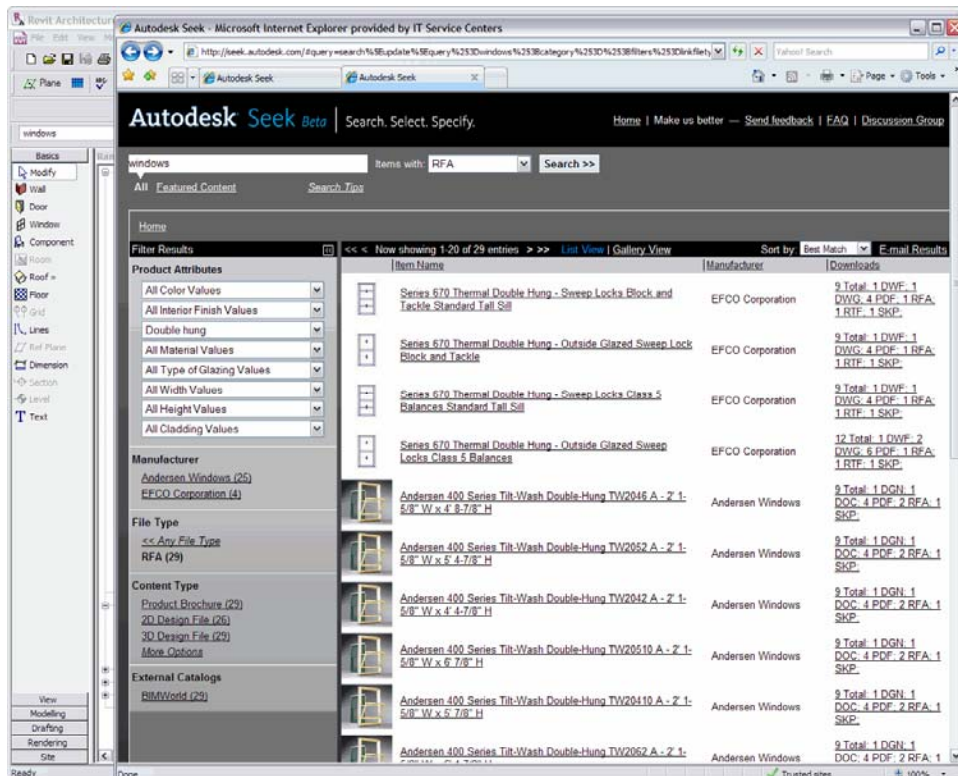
Revit Architecture
File Edit View
Plane
windows
Basics
Modify
Wall
Door
Window
Component
Room
Roof
Floor
Grid
Lines
Ref Plane
Dimension
Section
Level
Text
View
Modelling
Drafting
Rendering
Site
Ready

Autodesk Seek - Microsoft Internet Explorer provided by IT Service Centers
http://seek.autodesk.com/#query=search%5Bupdate%5Equery%253Dwindows%253Bcategory%253D%253Bfilters%253Dlinkfilety
Yahoo! Search
Autodesk Seek
Autodesk Seek
Page Tools

Autodesk Seek Beta | Search. Select. Specify.
Home | Make us better — Send feedback | FAQ | Discussion Group

windows
Items with: RFA
Search >>
All Featured Content
Search Tips

Home

Filter Results
Product Attributes
All Color Values
All Interior Finish Values
Double hung
All Material Values
All Type of Glazing Values
All Width Values
All Height Values
All Cladding Values

Manufacturer
Andersen Windows (25)
EFCO Corporation (4)

File Type
<< Any File Type
RFA (29)

Content Type
Product Brochure (29)
2D Design File (26)
3D Design File (29)
More Options

External Catalogs
BIMWorld (29)

<< < Now showing 1-20 of 29 entries > >> List View | Gallery View
Sort by: Best Match E-mail Results

| Item Name | Manufacturer | Downloads |
|---|---|---|
| Series 670 Thermal Double Hung - Sweep Locks Block and Tackle Standard Tall Sill | EFCO Corporation | 9 Total: 1 DWF: 1 DWG: 4 PDF: 1 RFA: 1 RTF: 1 SKP: |
| Series 670 Thermal Double Hung - Outside Glazed Sweep Lock Block and Tackle | EFCO Corporation | 9 Total: 1 DWF: 1 DWG: 4 PDF: 1 RFA: 1 RTF: 1 SKP: |
| Series 670 Thermal Double Hung - Sweep Locks Class 5 Balances Standard Tall Sill | EFCO Corporation | 9 Total: 1 DWF: 1 DWG: 4 PDF: 1 RFA: 1 RTF: 1 SKP: |
| Series 670 Thermal Double Hung - Outside Glazed Sweep Locks Class 5 Balances | EFCO Corporation | 12 Total: 1 DWF: 2 DWG: 6 PDF: 1 RFA: 1 RTF: 1 SKP: |
| Andersen 400 Series Tilt-Wash Double-Hung TW2046 A - 2' 1-5/8" W x 4' 8-7/8" H | Andersen Windows | 9 Total: 1 DGN: 1 DOC: 4 PDF: 2 RFA: 1 SKP: |
| Andersen 400 Series Tilt-Wash Double-Hung TW2052 A - 2' 1-5/8" W x 5' 4-7/8" H | Andersen Windows | 9 Total: 1 DGN: 1 DOC: 4 PDF: 2 RFA: 1 SKP: |
| Andersen 400 Series Tilt-Wash Double-Hung TW2042 A - 2' 1-5/8" W x 4' 4-7/8" H | Andersen Windows | 9 Total: 1 DGN: 1 DOC: 4 PDF: 2 RFA: 1 SKP: |
| Andersen 400 Series Tilt-Wash Double-Hung TW20510 A - 2' 1-5/8" W x 6' 7/8" H | Andersen Windows | 9 Total: 1 DGN: 1 DOC: 4 PDF: 2 RFA: 1 SKP: |
| Andersen 400 Series Tilt-Wash Double-Hung TW20410 A - 2' 1-5/8" W x 5' 7/8" H | Andersen Windows | 9 Total: 1 DGN: 1 DOC: 4 PDF: 2 RFA: 1 SKP: |
| Andersen 400 Series Tilt-Wash Double-Hung TW2062 A - 2' 1-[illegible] | Andersen Windows | 9 Total: 1 DGN: 1 DOC: 4 PDF: 2 RFA: 1 |

Done
Trusted sites
100%